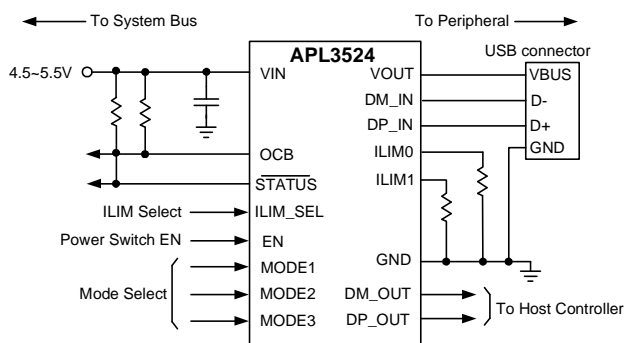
To System Bus

To Peripheral

APL3524

USB connector

4.5~5.5V

VIN

VOUT

VBUS

DM_IN

D-

DP_IN

D+

GND

OCB

ILIM0

$\overline{STATUS}$

ILIM1

ILIM Select

ILIM_SEL

Power Switch EN

EN

GND

MODE1

Mode Select

MODE2

DM_OUT

To Host Controller

MODE3

DP_OUT